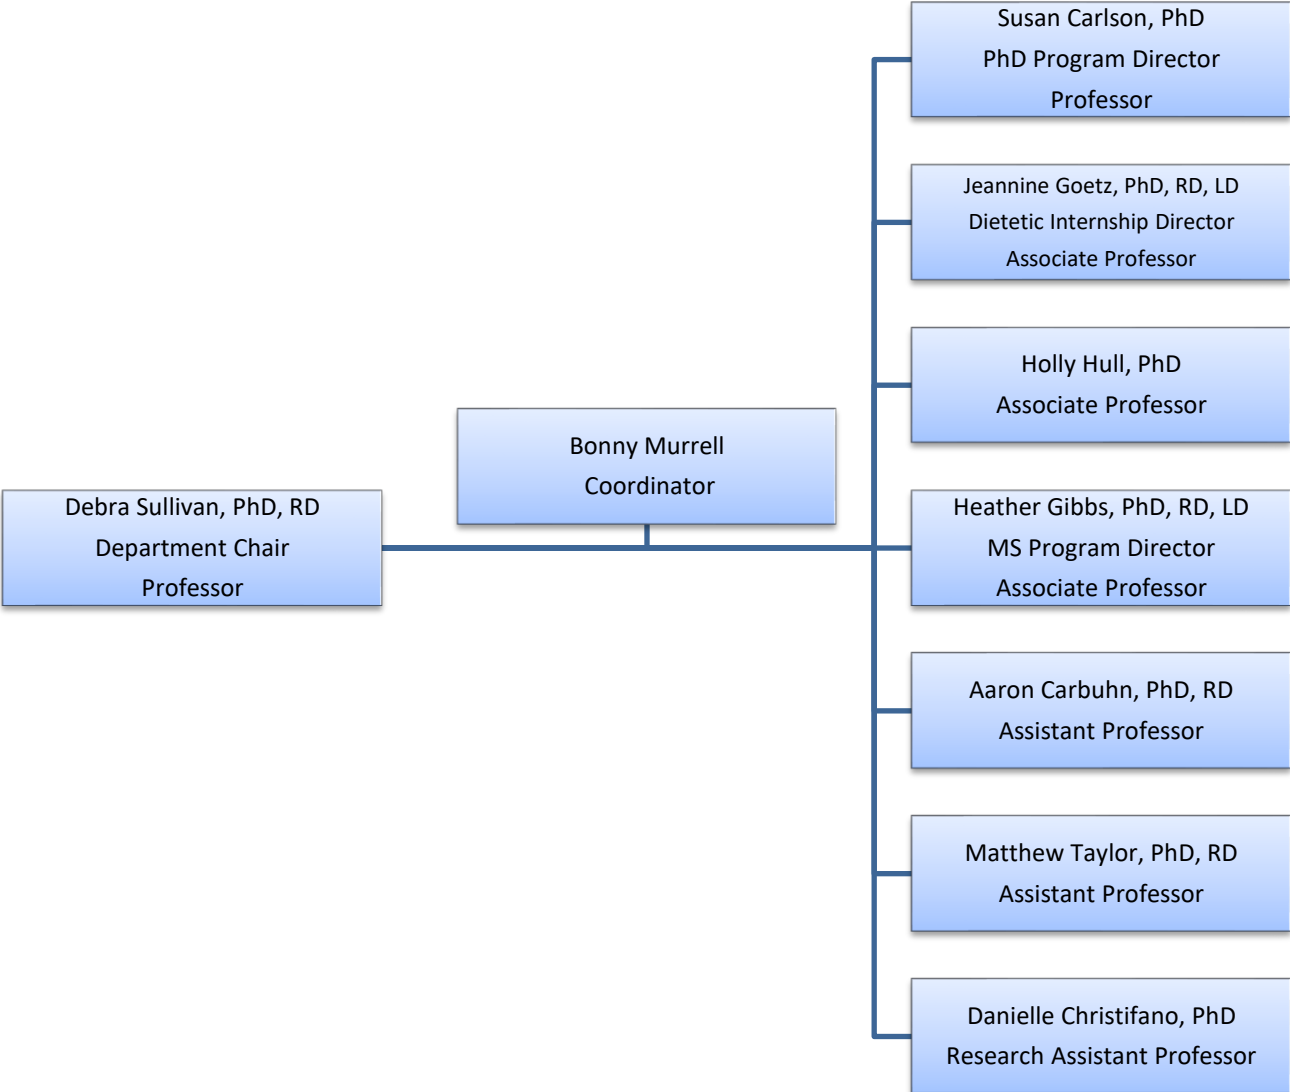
Debra Sullivan, PhD, RD
Department Chair
Professor

Bonny Murrell
Coordinator

Susan Carlson, PhD
PhD Program Director
Professor

Jeannine Goetz, PhD, RD, LD
Dietetic Internship Director
Associate Professor

Holly Hull, PhD
Associate Professor

Heather Gibbs, PhD, RD, LD
MS Program Director
Associate Professor

Aaron Carbuhn, PhD, RD
Assistant Professor

Matthew Taylor, PhD, RD
Assistant Professor

Danielle Christifano, PhD
Research Assistant Professor